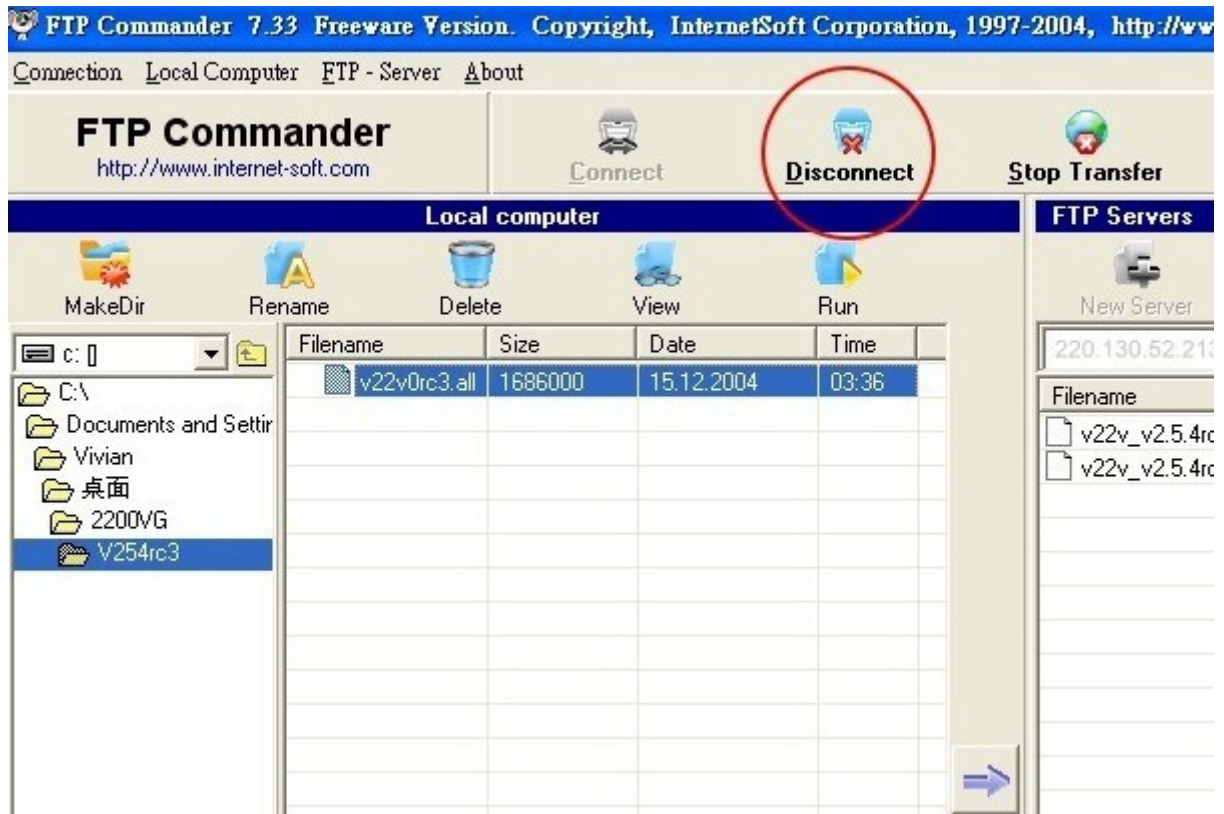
FTP Commander 7.33 Freeware Version. Copyright, InternetSoft Corporation, 1997-2004, http://ww

Connection Local Computer FTP - Server About

FTP Commander
http://www.internet-soft.com

Connect

Disconnect

Stop Transfer

Local computer

FTP Servers

MakeDir

Rename

Delete

View

Run

New Server

c: []

C:\
Documents and Settir
Vivian
桌面
2200VG
V254rc3

| Filename | Size | Date | Time |
|---|---|---|---|
| v22v0rc3.all | 1686000 | 15.12.2004 | 03:36 |

220.130.52.21

Filename
v22v_v2.5.4r
v22v_v2.5.4r